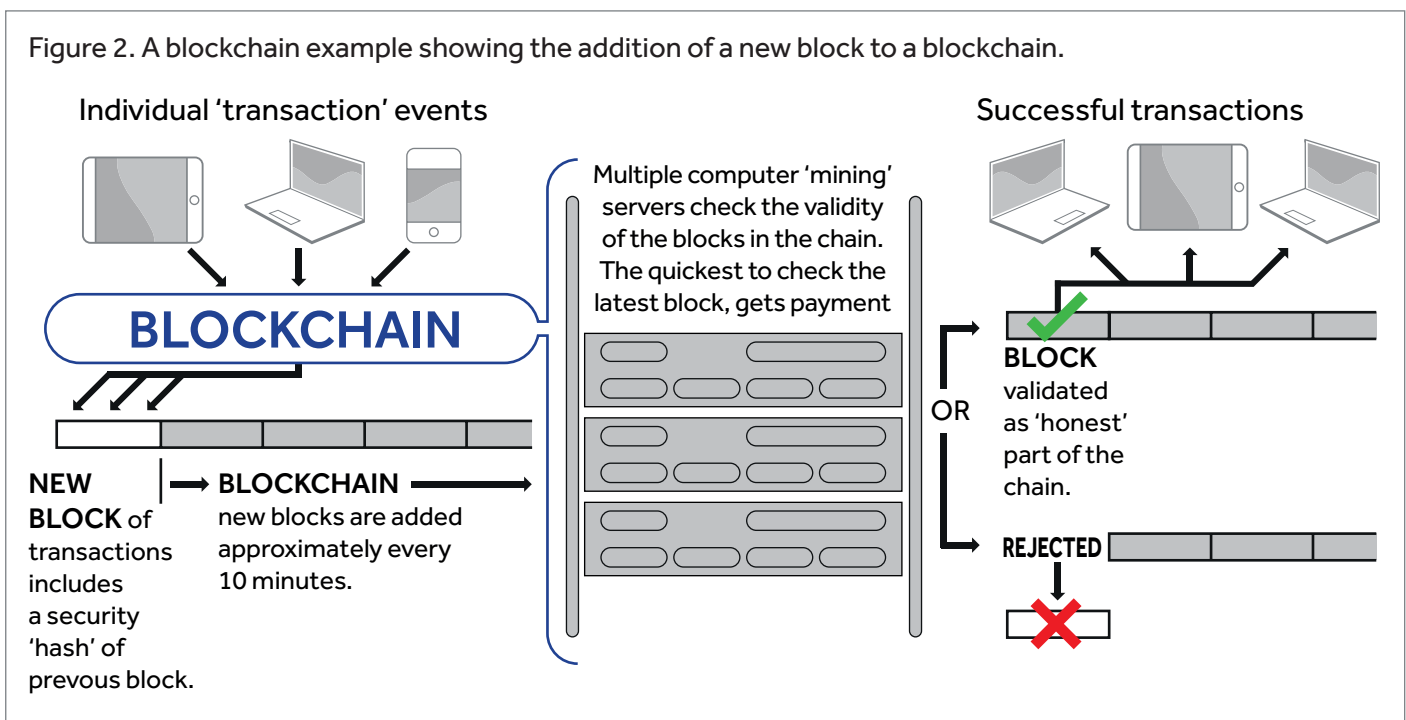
Figure 2. A blockchain example showing the addition of a new block to a blockchain.

Individual 'transaction' events

BLOCKCHAIN

NEW BLOCK of transactions includes a security 'hash' of prevous block.

BLOCKCHAIN new blocks are added approximately every 10 minutes.

Multiple computer 'mining' servers check the validity of the blocks in the chain. The quickest to check the latest block, gets payment

Successful transactions

OR

BLOCK validated as 'honest' part of the chain.

REJECTED